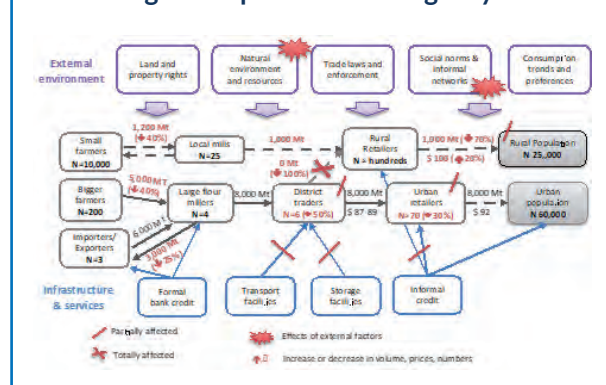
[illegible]

External environment

Land and property rights

Natural environment and resources

Trade laws and enforcement

Social norms & informal networks

Consumption trends and preferences

Small farmers N=10,000

1,200 Mt (40%)

Local mills N=25

1,800 Mt

Rural Retailers N = hundreds

1,000 Mt (70%)

$ 100 (20%)

Rural Population N 25,000

Bigger farmers N=200

5,000 Mt (40%)

0 Mt (100%)

Large flour millers N=4

8,000 Mt

District traders N=6 (50%)

8,000 Mt

$ 87 89

Urban retailers N=70 (30%)

8,000 Mt

$ 92

Urban population N 60,000

Importers/ Exporters N=3

6,000 Mt

3,000 Mt (25%)

Infrastructure & services

Formal bank credit

Transport facilities

Storage facilities

Informal credit

Partially affected

Totally affected

Effects of external factors

Increase or decrease in volume, prices, numbers